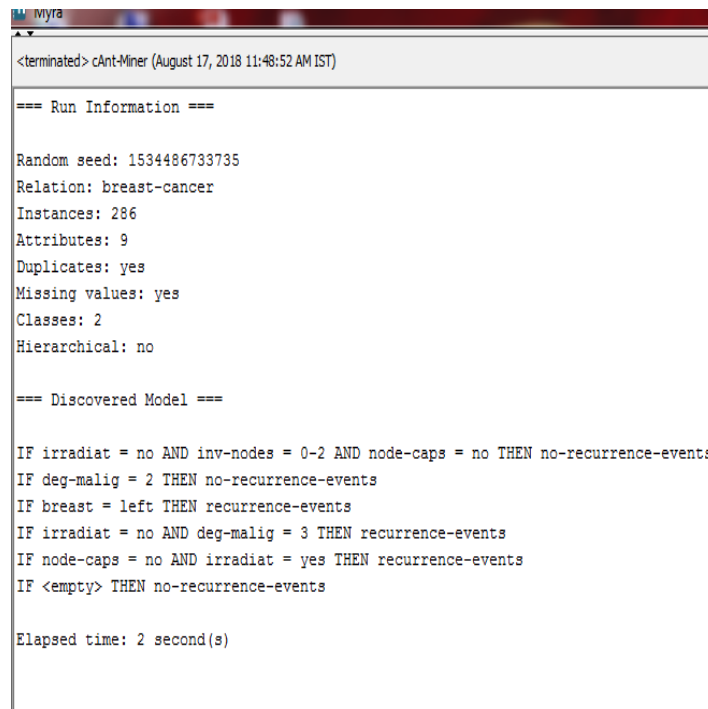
Myra

<terminated> cAnt-Miner (August 17, 2018 11:48:52 AM IST)

=== Run Information ===

Random seed: 1534486733735
Relation: breast-cancer
Instances: 286
Attributes: 9
Duplicates: yes
Missing values: yes
Classes: 2
Hierarchical: no

=== Discovered Model ===

IF irradiat = no AND inv-nodes = 0-2 AND node-caps = no THEN no-recurrence-events
IF deg-malig = 2 THEN no-recurrence-events
IF breast = left THEN recurrence-events
IF irradiat = no AND deg-malig = 3 THEN recurrence-events
IF node-caps = no AND irradiat = yes THEN recurrence-events
IF <empty> THEN no-recurrence-events

Elapsed time: 2 second(s)